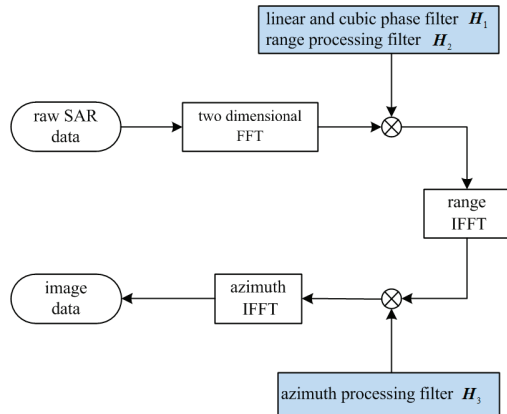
linear and cubic phase filter $\boldsymbol{H}_1$
range processing filter $\boldsymbol{H}_2$

raw SAR data

two dimensional FFT

range IFFT

image data

azimuth IFFT

azimuth processing filter $\boldsymbol{H}_3$